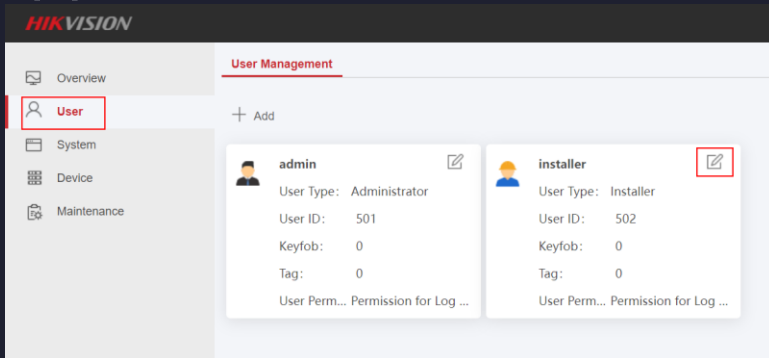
HIKVISION

Overview
User
System
Device
Maintenance

User Management

+ Add

admin
User Type: Administrator
User ID: 501
Keyfob: 0
Tag: 0
User Perm... Permission for Log ...

installer
User Type: Installer
User ID: 502
Keyfob: 0
Tag: 0
User Perm... Permission for Log ...